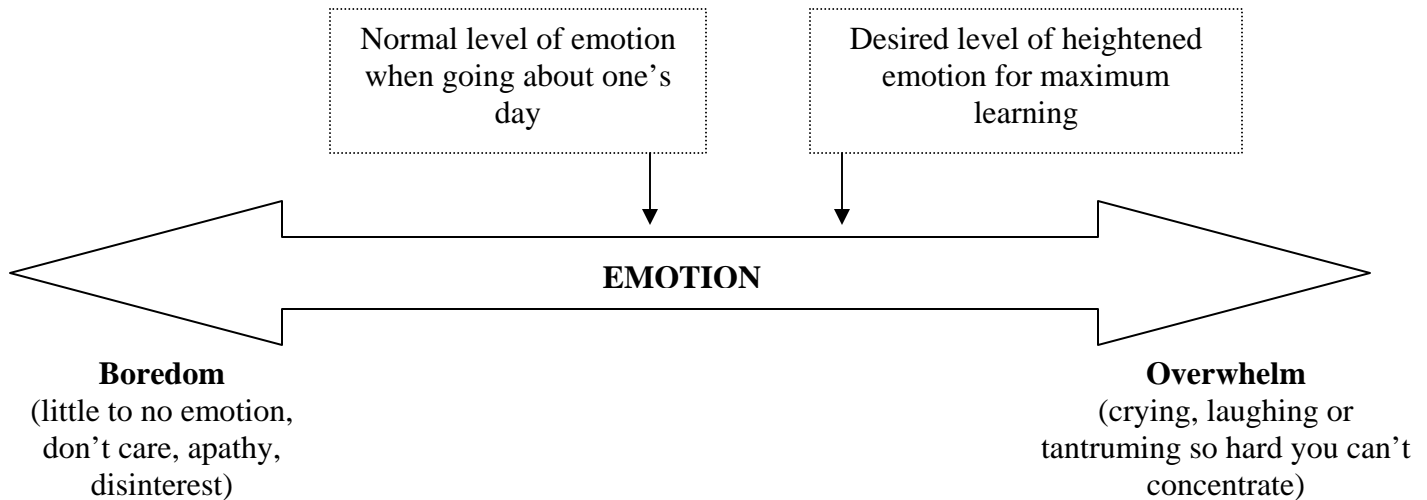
Normal level of emotion when going about one’s day

Desired level of heightened emotion for maximum learning

EMOTION

**Boredom**
(little to no emotion, don’t care, apathy, disinterest)

**Overwhelm**
(crying, laughing or tantruming so hard you can’t concentrate)